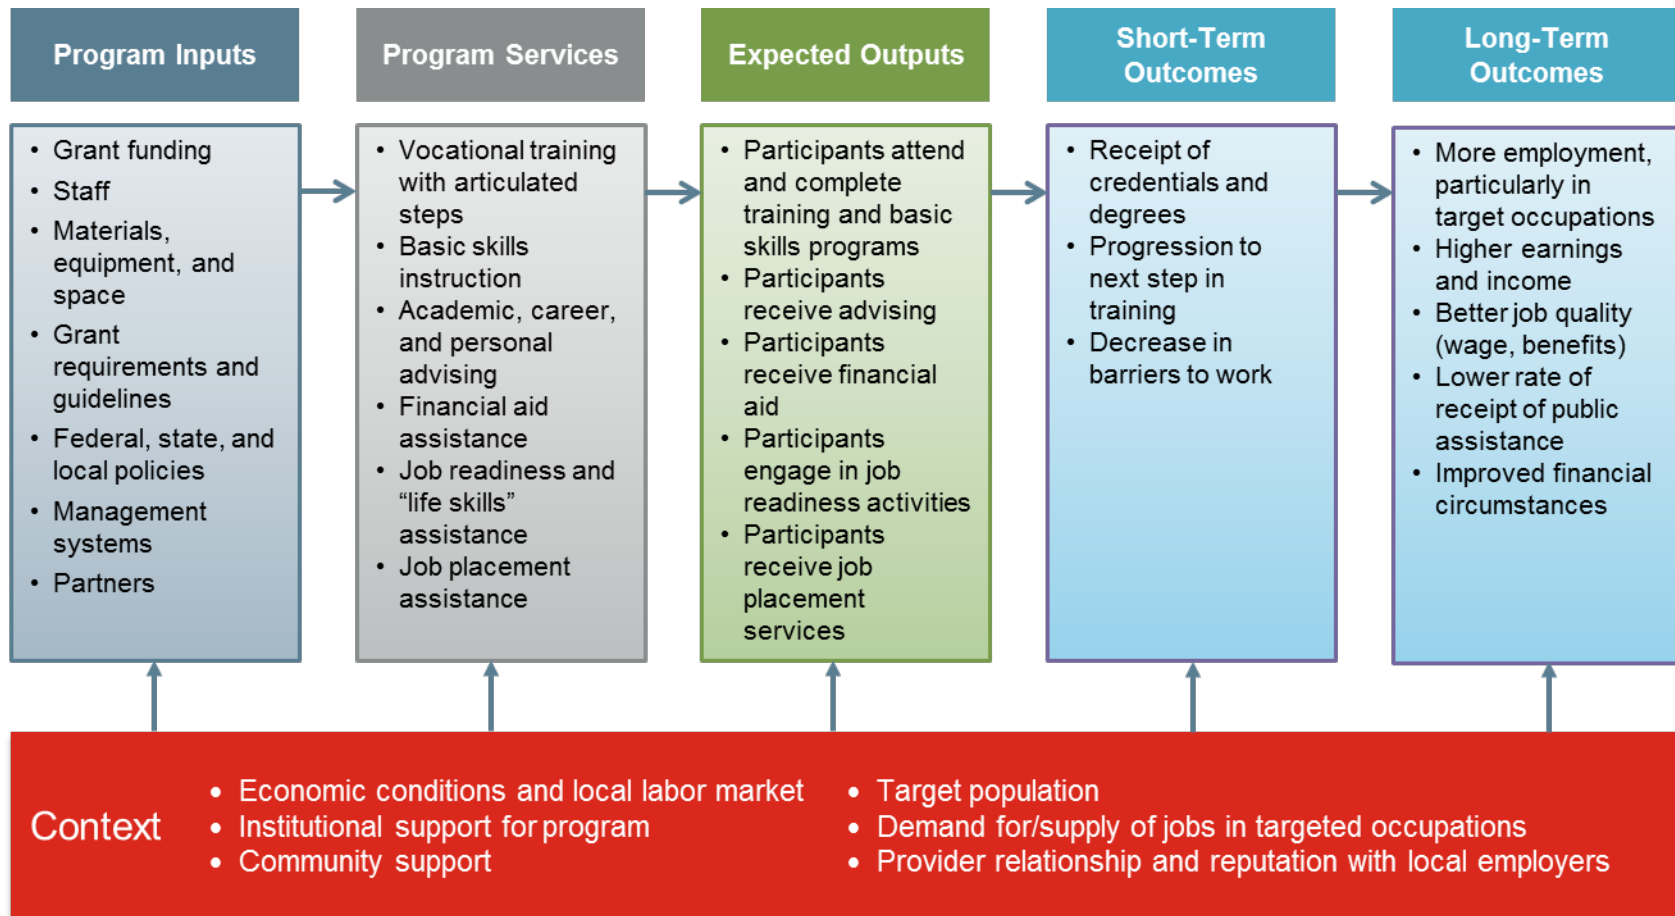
Program Inputs

- Grant funding
- Staff
- Materials, equipment, and space
- Grant requirements and guidelines
- Federal, state, and local policies
- Management systems
- Partners

Program Services

- Vocational training with articulated steps
- Basic skills instruction
- Academic, career, and personal advising
- Financial aid assistance
- Job readiness and "life skills" assistance
- Job placement assistance

Expected Outputs

- Participants attend and complete training and basic skills programs
- Participants receive advising
- Participants receive financial aid
- Participants engage in job readiness activities
- Participants receive job placement services

Short-Term Outcomes

- Receipt of credentials and degrees
- Progression to next step in training
- Decrease in barriers to work

Long-Term Outcomes

- More employment, particularly in target occupations
- Higher earnings and income
- Better job quality (wage, benefits)
- Lower rate of receipt of public assistance
- Improved financial circumstances

Context

- Economic conditions and local labor market
- Institutional support for program
- Community support

- Target population
- Demand for/supply of jobs in targeted occupations
- Provider relationship and reputation with local employers